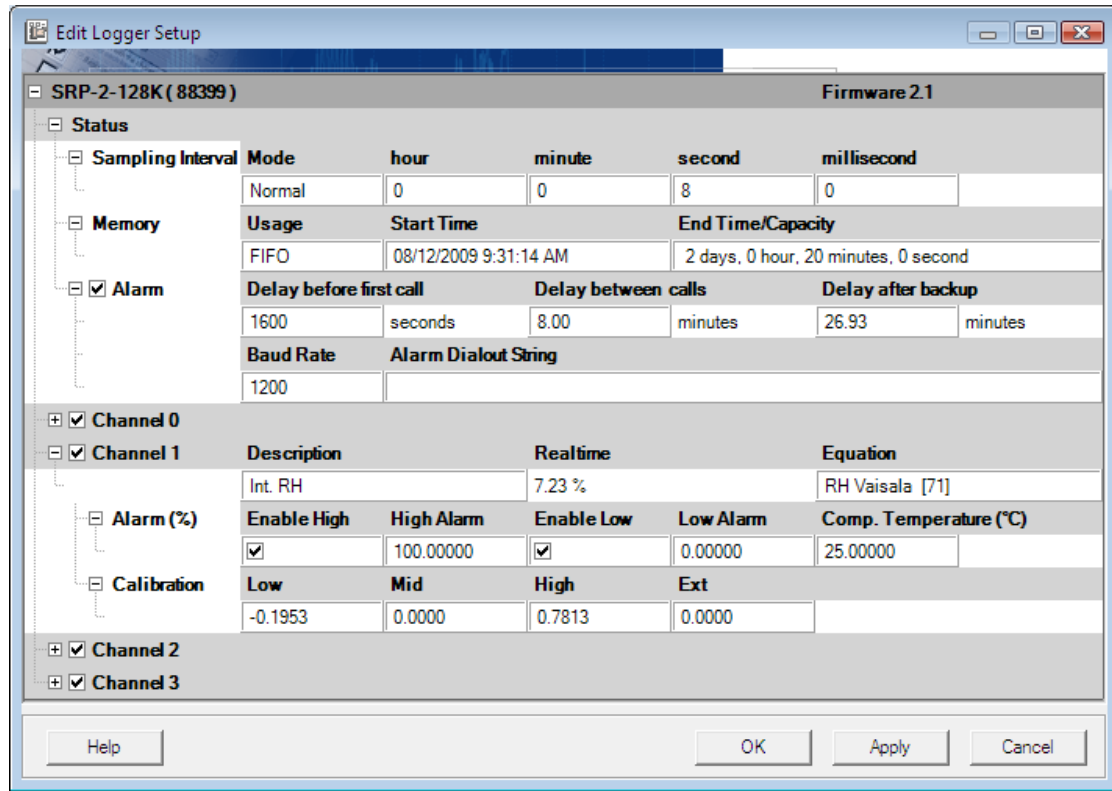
Edit Logger Setup

SRP-2-128K (88399)
Firmware 2.1

Status

Sampling Interval

| Mode | hour | minute | second | millisecond |
|---|---|---|---|---|
| Normal | 0 | 0 | 8 | 0 |

Memory

| Usage | Start Time | End Time/Capacity |
|---|---|---|
| FIFO | 08/12/2009 9:31:14 AM | 2 days, 0 hour, 20 minutes, 0 second |

Alarm

| Delay before first call | | Delay between calls | | Delay after backup | |
|---|---|---|---|---|---|
| 1600 | seconds | 8.00 | minutes | 26.93 | minutes |

| Baud Rate | Alarm Dialout String |
|---|---|
| 1200 | |

Channel 0

Channel 1

| Description | Realtime | Equation |
|---|---|---|
| Int. RH | 7.23 % | RH Vaisala [71] |

Alarm (%)

| Enable High | High Alarm | Enable Low | Low Alarm | Comp. Temperature (°C) |
|---|---|---|---|---|
| ☑ | 100.00000 | ☑ | 0.00000 | 25.00000 |

Calibration

| Low | Mid | High | Ext |
|---|---|---|---|
| -0.1953 | 0.0000 | 0.7813 | 0.0000 |

Channel 2

Channel 3

Help
OK
Apply
Cancel